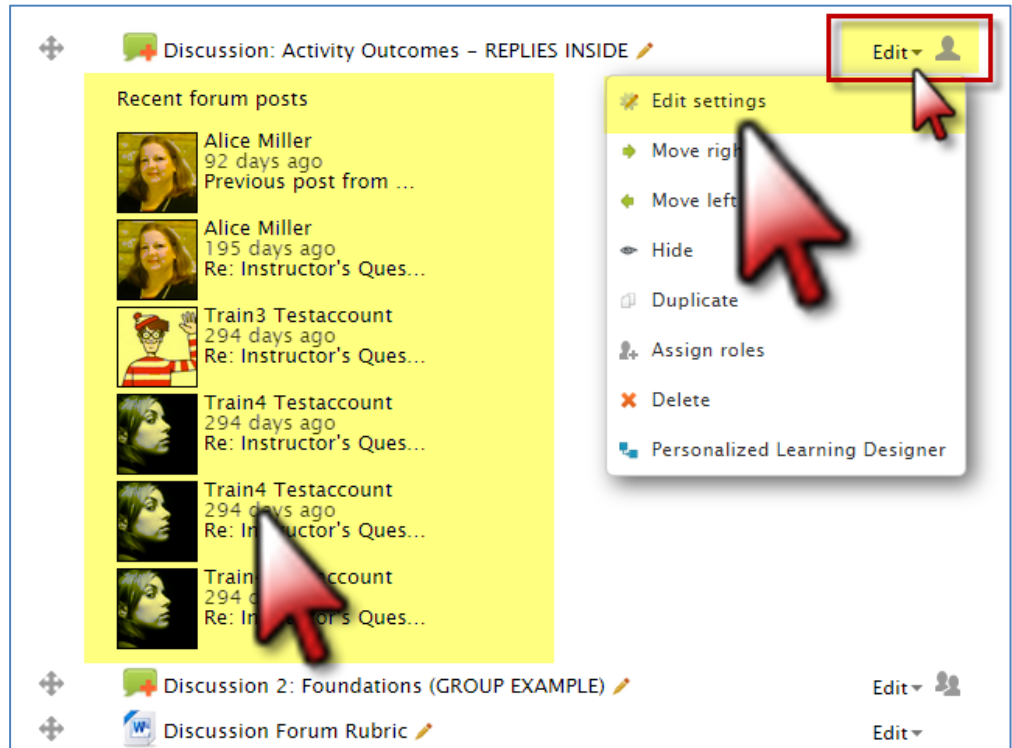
Discussion: Activity Outcomes - REPLIES INSIDE

Edit

Recent forum posts

Alice Miller
92 days ago
Previous post from ...

Alice Miller
195 days ago
Re: Instructor's Ques...

Train3 Testaccount
294 days ago
Re: Instructor's Ques...

Train4 Testaccount
294 days ago
Re: Instructor's Ques...

Train4 Testaccount
294 d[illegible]s ago
Re: I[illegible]uctor's Ques...

Train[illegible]ccount
294 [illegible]
Re: I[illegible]tor's Ques...

Edit settings

Move righ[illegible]

Move left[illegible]

Hide

Duplicate

Assign roles

Delete

Personalized Learning Designer

Discussion 2: Foundations (GROUP EXAMPLE)

Edit

Discussion Forum Rubric

Edit